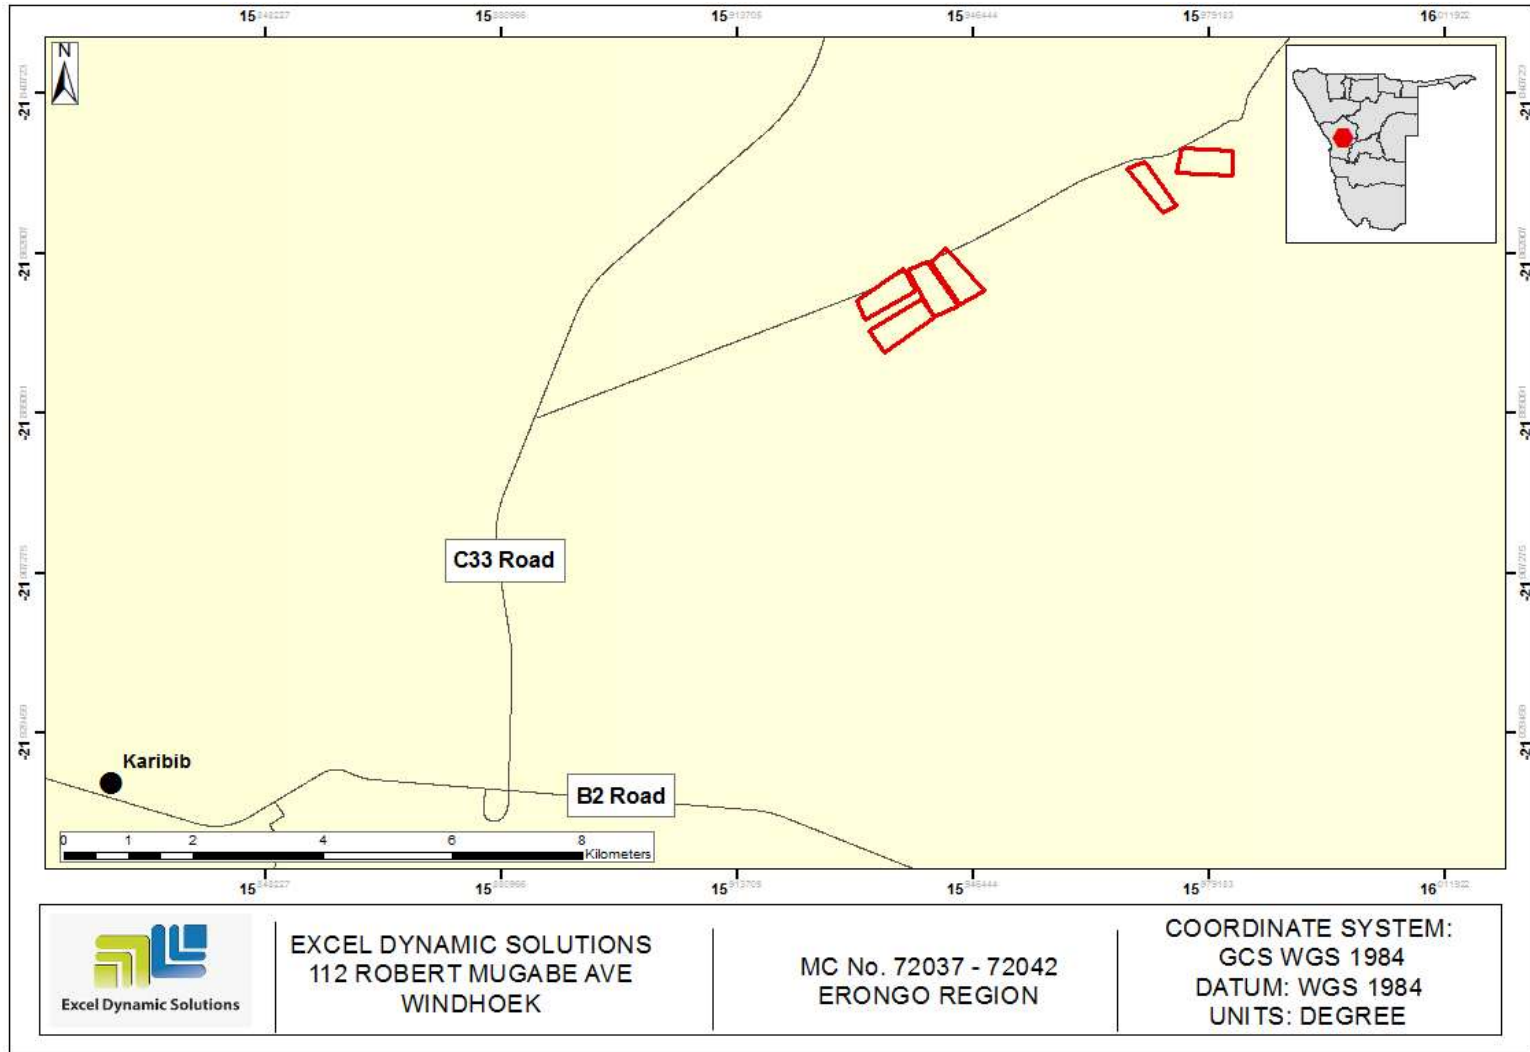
15 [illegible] 15 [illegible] 15 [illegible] 15 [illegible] 15 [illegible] 16 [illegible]

N

-21 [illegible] -21 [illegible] -21 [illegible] -21 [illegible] -21 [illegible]

C33 Road

Karibib

B2 Road

0 1 2 4 6 8 Kilometers

15 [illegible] 15 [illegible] 15 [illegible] 15 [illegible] 15 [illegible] 16 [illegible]

Excel Dynamic Solutions

EXCEL DYNAMIC SOLUTIONS
112 ROBERT MUGABE AVE
WINDHOEK

MC No. 72037 - 72042
ERONGO REGION

COORDINATE SYSTEM:
GCS WGS 1984
DATUM: WGS 1984
UNITS: DEGREE